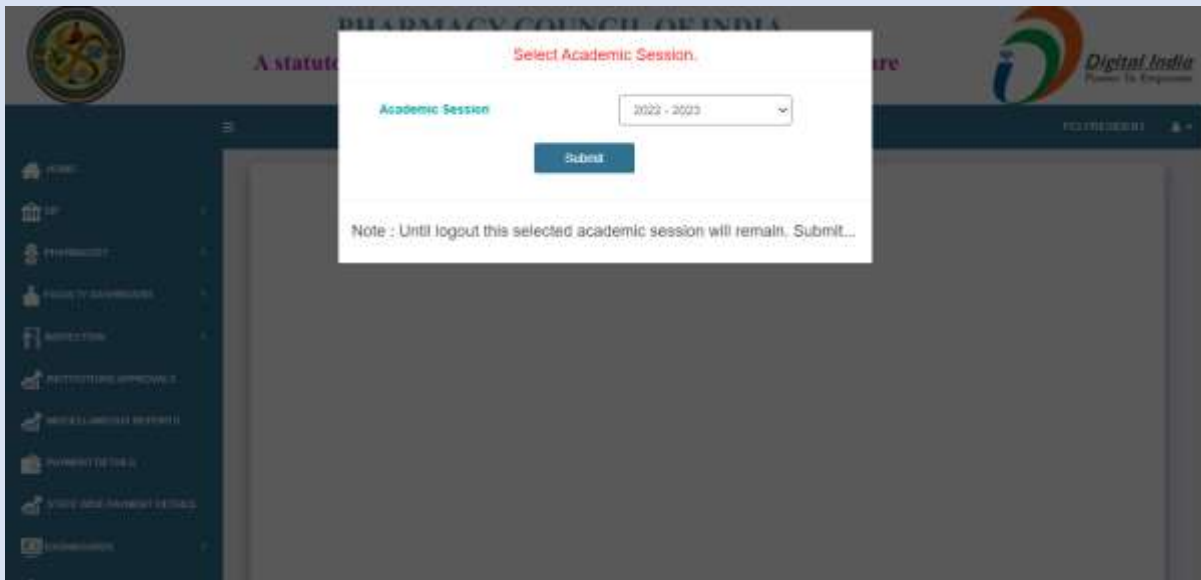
PHARMACY COUNCIL OF INDIA

A statut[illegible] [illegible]re

Digital India
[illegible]

Select Academic Session.

Academic Session
2022 - 2023

Submit

Note : Until logout this selected academic session will remain. Submit...

PCI PRESIDENT

HOME
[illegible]
PHARMACIST
FACULTY DASHBOARD
INSPECTION
INSTITUTIONS APPROVALS
MISCELLANEOUS REPORTS
PAYMENT DETAILS
STATE WISE PAYMENT DETAILS
DASHBOARD